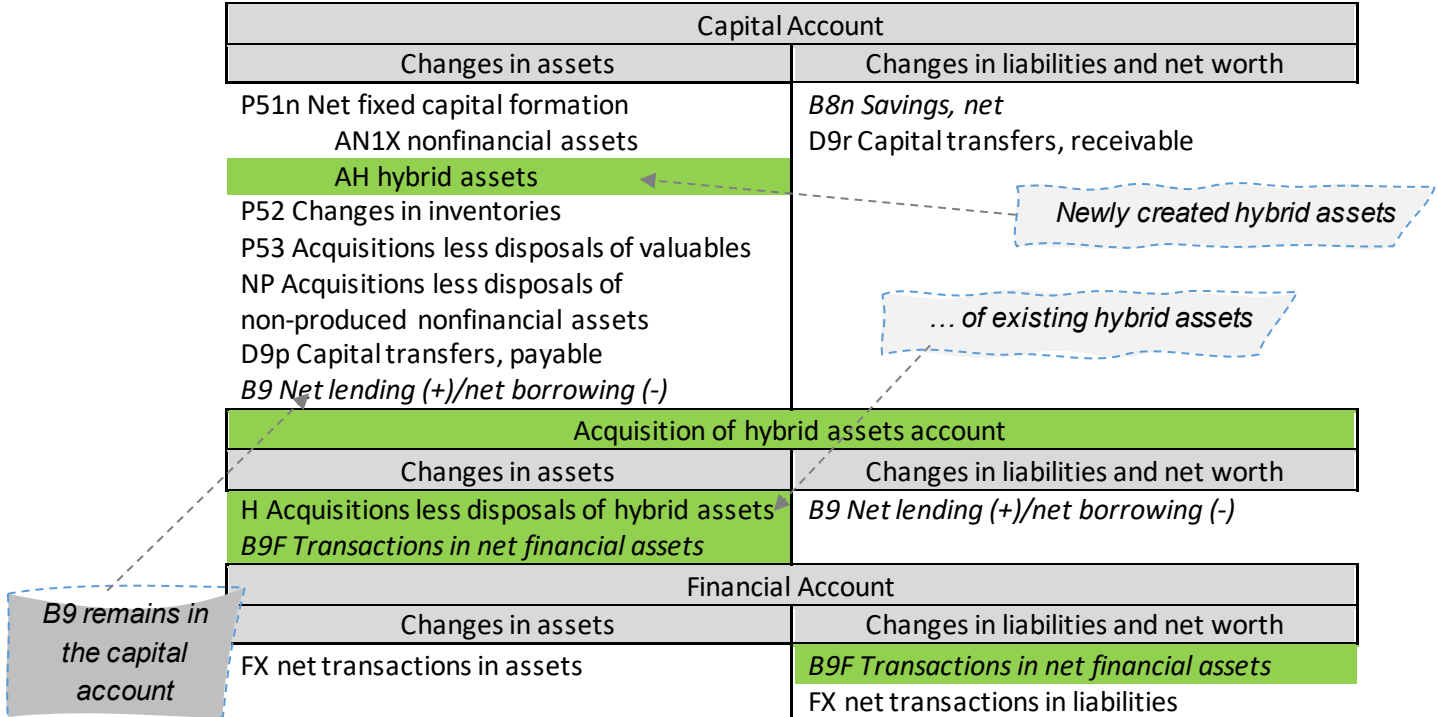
Capital Account

| Changes in assets | Changes in liabilities and net worth |
|---|---|
| P51n Net fixed capital formation | B8n Savings, net |
| AN1X nonfinancial assets | D9r Capital transfers, receivable |
| AH hybrid assets | |
| P52 Changes in inventories | |
| P53 Acquisitions less disposals of valuables | |
| NP Acquisitions less disposals of non-produced nonfinancial assets | |
| D9p Capital transfers, payable | |
| B9 Net lending (+)/net borrowing (-) | |

Newly created hybrid assets

… of existing hybrid assets

Acquisition of hybrid assets account

| Changes in assets | Changes in liabilities and net worth |
|---|---|
| H Acquisitions less disposals of hybrid assets | B9 Net lending (+)/net borrowing (-) |
| B9F Transactions in net financial assets | |

Financial Account

| Changes in assets | Changes in liabilities and net worth |
|---|---|
| FX net transactions in assets | B9F Transactions in net financial assets |
| | FX net transactions in liabilities |

B9 remains in the capital account